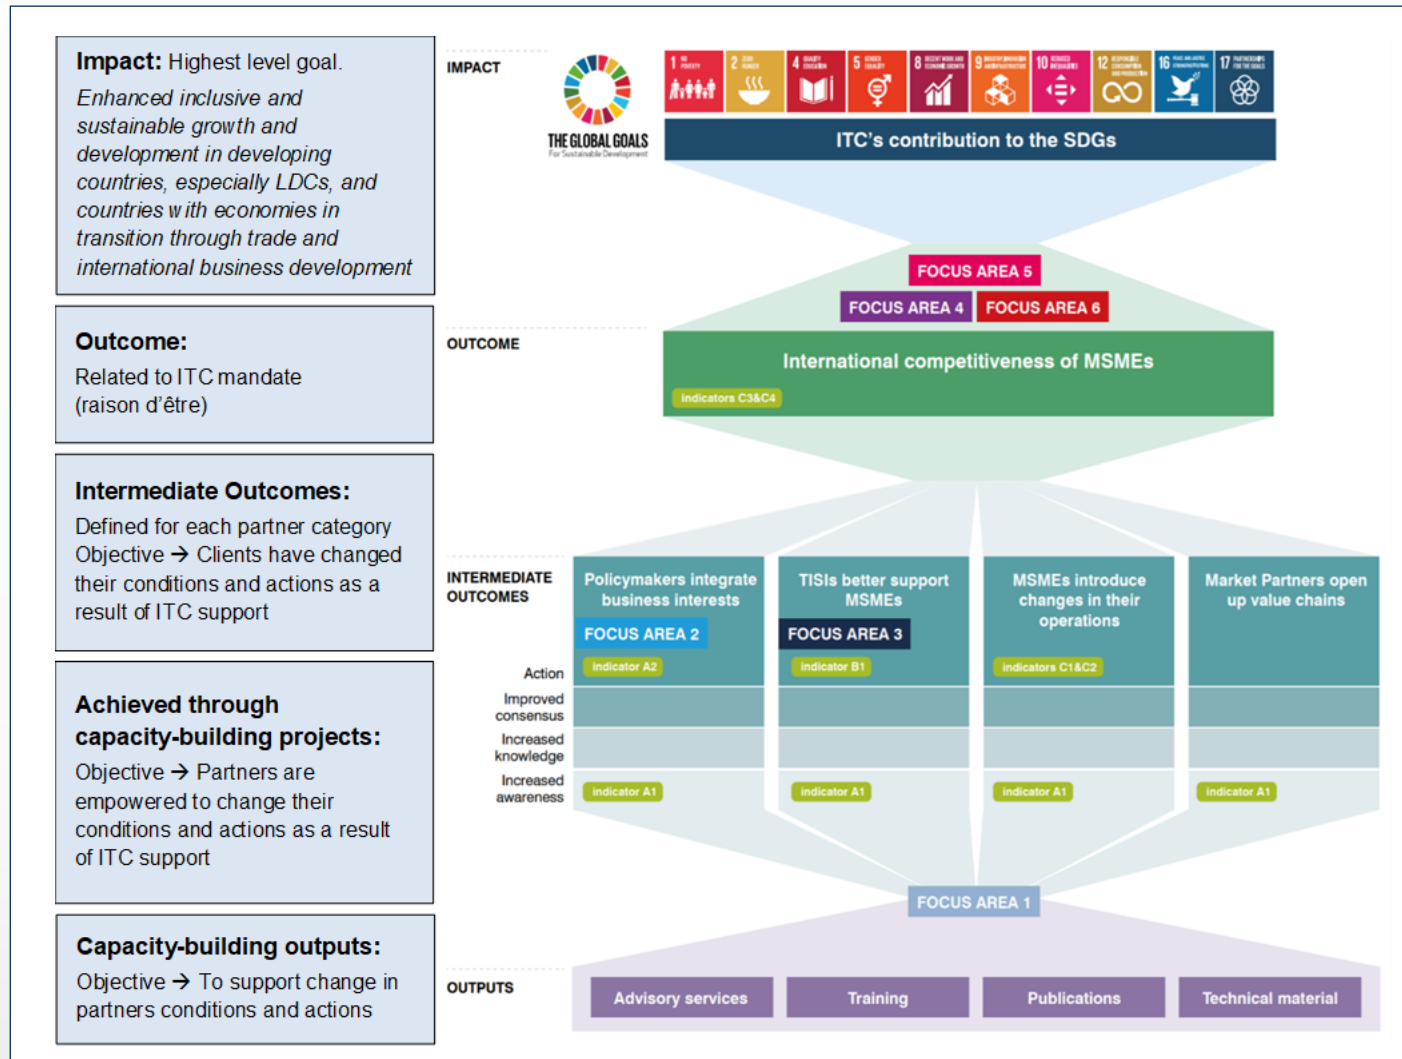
**Impact:** Highest level goal.
*Enhanced inclusive and sustainable growth and development in developing countries, especially LDCs, and countries with economies in transition through trade and international business development*

**Outcome:**
Related to ITC mandate (raison d'être)

**Intermediate Outcomes:**
Defined for each partner category
Objective → Clients have changed their conditions and actions as a result of ITC support

**Achieved through capacity-building projects:**
Objective → Partners are empowered to change their conditions and actions as a result of ITC support

**Capacity-building outputs:**
Objective → To support change in partners conditions and actions

IMPACT

THE GLOBAL GOALS
For Sustainable Development

1 NO POVERTY
2 ZERO HUNGER
4 QUALITY EDUCATION
5 GENDER EQUALITY
8 DECENT WORK AND ECONOMIC GROWTH
9 INDUSTRY, INNOVATION AND INFRASTRUCTURE
10 REDUCED INEQUALITIES
12 RESPONSIBLE CONSUMPTION AND PRODUCTION
16 PEACE, JUSTICE AND STRONG INSTITUTIONS
17 PARTNERSHIPS FOR THE GOALS

ITC's contribution to the SDGs

FOCUS AREA 5
FOCUS AREA 4
FOCUS AREA 6

OUTCOME

International competitiveness of MSMEs
indicators C3&C4

INTERMEDIATE OUTCOMES

Policymakers integrate business interests
FOCUS AREA 2
indicator A2

TISIs better support MSMEs
FOCUS AREA 3
indicator B1

MSMEs introduce changes in their operations
indicators C1&C2

Market Partners open up value chains

Action
Improved consensus
Increased knowledge
Increased awareness

indicator A1
indicator A1
indicator A1
indicator A1

FOCUS AREA 1

OUTPUTS

Advisory services
Training
Publications
Technical material